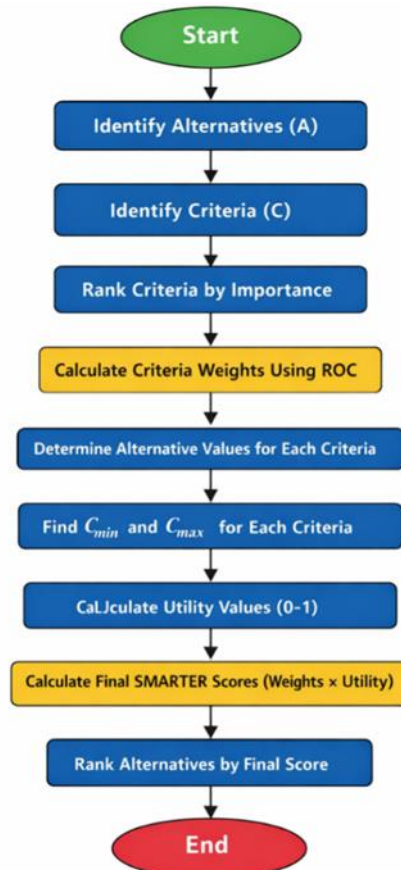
Start

Identify Alternatives (A)

Identify Criteria (C)

Rank Criteria by Importance

Calculate Criteria Weights Using ROC

Determine Alternative Values for Each Criteria

Find $C_{min}$ and $C_{max}$ for Each Criteria

CaLJculate Utility Values (0-1)

Calculate Final SMARTER Scores (Weights × Utility)

Rank Alternatives by Final Score

End